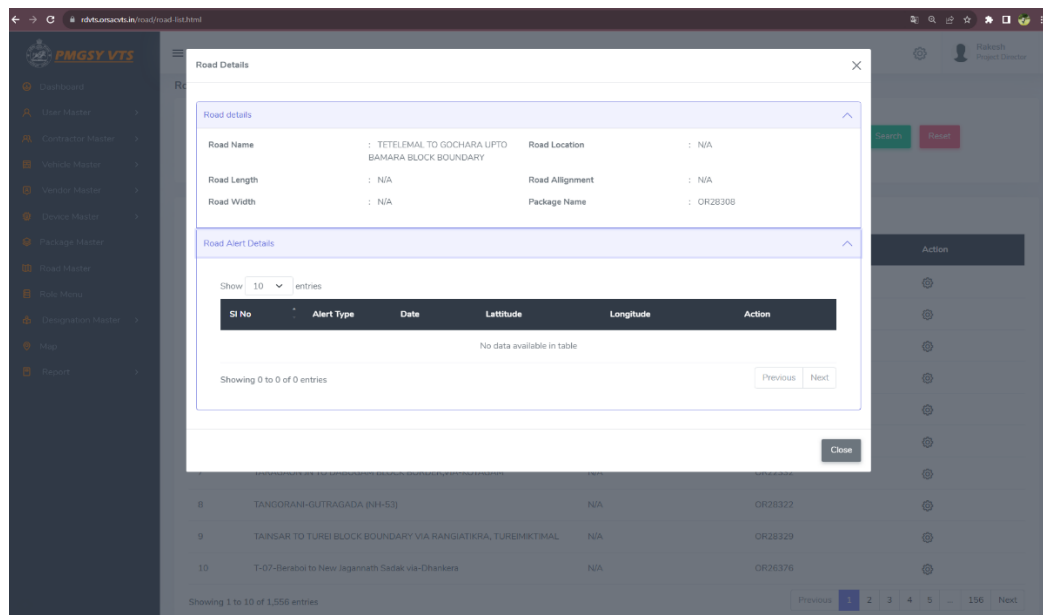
rdvts.orsacvts.in/road/road-list.html

PMGSY VTS

Dashboard
User Master
Contractor Master
Vehicle Master
Vendor Master
Device Master
Package Master
Road Master
Role Menu
Designation Master
Map
Report

Rakesh
Project Director

Search Reset

Action

Road Details

Road details

Road Name : TETELEMAL TO GOCHARA UPTO BAMARA BLOCK BOUNDARY
Road Location : N/A
Road Length : N/A
Road Allignment : N/A
Road Width : N/A
Package Name : OR28308

Road Alert Details

Show 10 entries

| Sl No | Alert Type | Date | Lattitude | Longitude | Action |
|---|---|---|---|---|---|
| No data available in table | | | | | |

Showing 0 to 0 of 0 entries

Previous Next

Close

| 8 | TANGORANI-GUTRAGADA (NH-53) | N/A | OR28322 |
|---|---|---|---|
| 9 | TAINSAR TO TUREI BLOCK BOUNDARY VIA RANGIATIKRA, TUREIMIKTIMAL | N/A | OR28329 |
| 10 | T-07-Beraboi to New Jagannath Sadak via-Dhankera | N/A | OR26376 |

Showing 1 to 10 of 1,556 entries

Previous 1 2 3 4 5 ... 156 Next